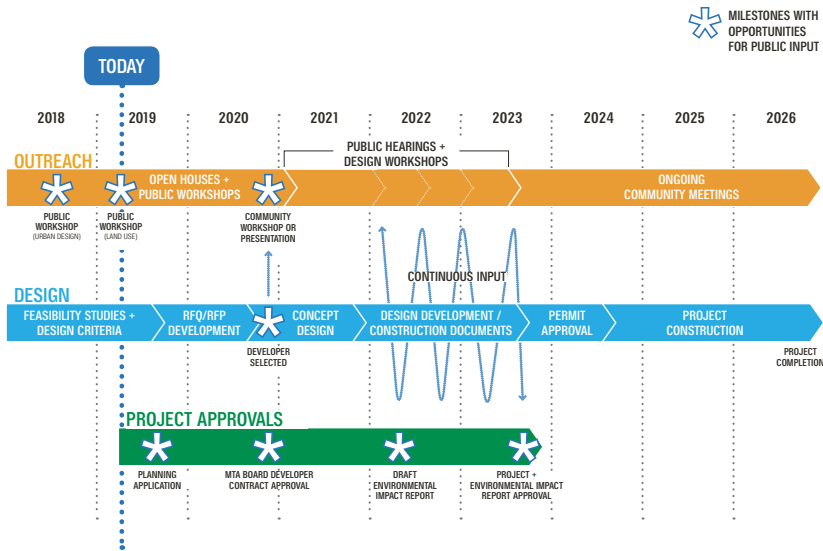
MILESTONES WITH OPPORTUNITIES FOR PUBLIC INPUT

TODAY

2018 2019 2020 2021 2022 2023 2024 2025 2026

PUBLIC HEARINGS + DESIGN WORKSHOPS

OUTREACH

OPEN HOUSES + PUBLIC WORKSHOPS

ONGOING COMMUNITY MEETINGS

PUBLIC WORKSHOP (URBAN DESIGN)

PUBLIC WORKSHOP (LAND USE)

COMMUNITY WORKSHOP OR PRESENTATION

CONTINUOUS INPUT

DESIGN

FEASIBILITY STUDIES + DESIGN CRITERIA

RFQ/RFP DEVELOPMENT

CONCEPT DESIGN

DESIGN DEVELOPMENT / CONSTRUCTION DOCUMENTS

PERMIT APPROVAL

PROJECT CONSTRUCTION

DEVELOPER SELECTED

PROJECT COMPLETION

PROJECT APPROVALS

PLANNING APPLICATION

MTA BOARD DEVELOPER CONTRACT APPROVAL

DRAFT ENVIRONMENTAL IMPACT REPORT

PROJECT + ENVIRONMENTAL IMPACT REPORT APPROVAL